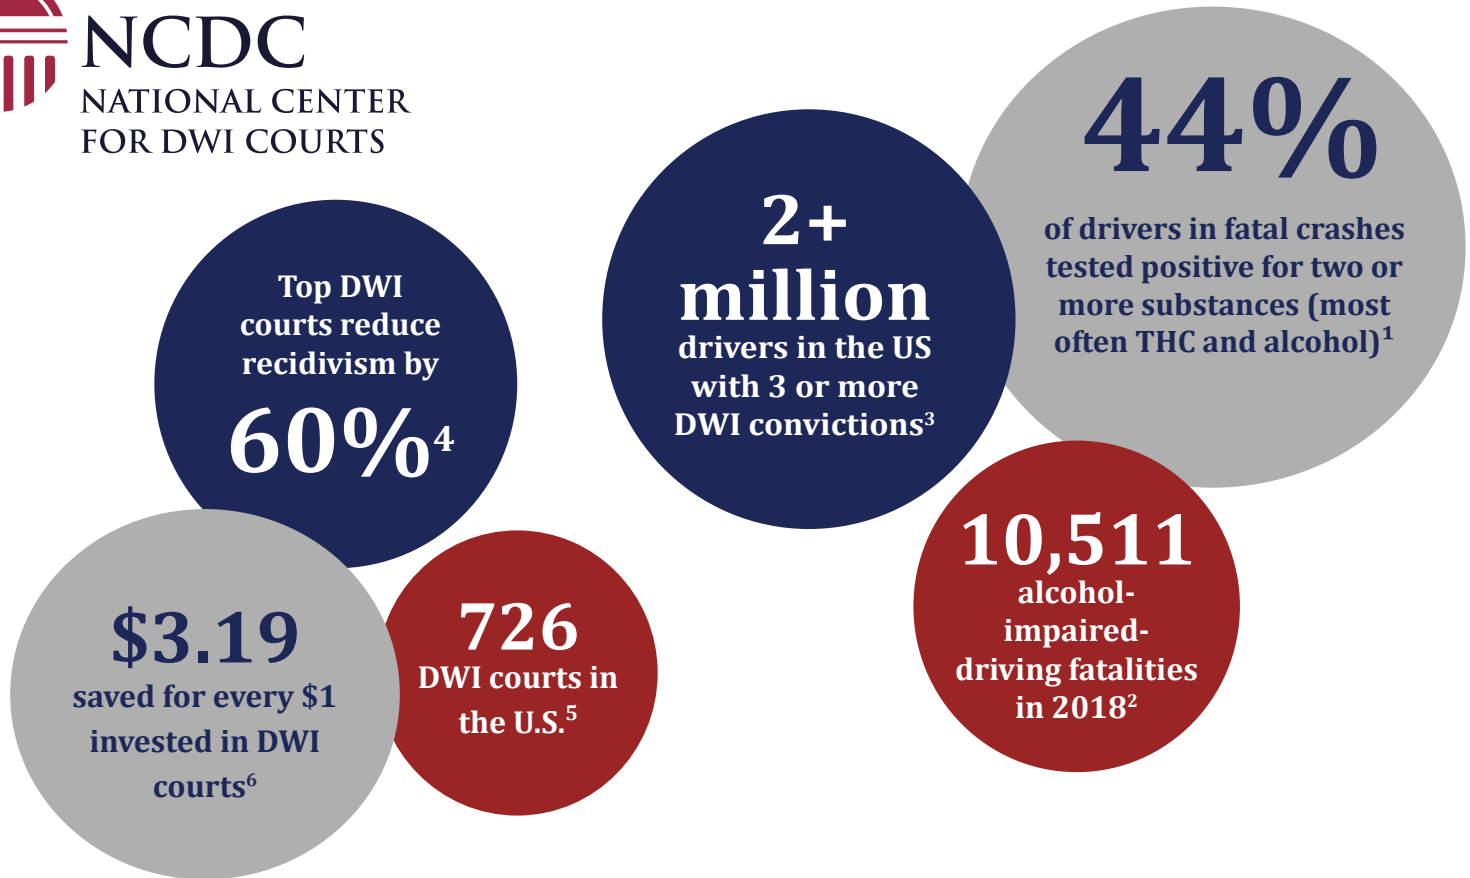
NCDC
NATIONAL CENTER
FOR DWI COURTS

Top DWI courts reduce recidivism by
60%$^4$

2+ million
drivers in the US with 3 or more DWI convictions$^3$

44%
of drivers in fatal crashes tested positive for two or more substances (most often THC and alcohol)$^1$

$3.19
saved for every $1 invested in DWI courts$^6$

726
DWI courts in the U.S.$^5$

10,511
alcohol-impaired-driving fatalities in 2018$^2$